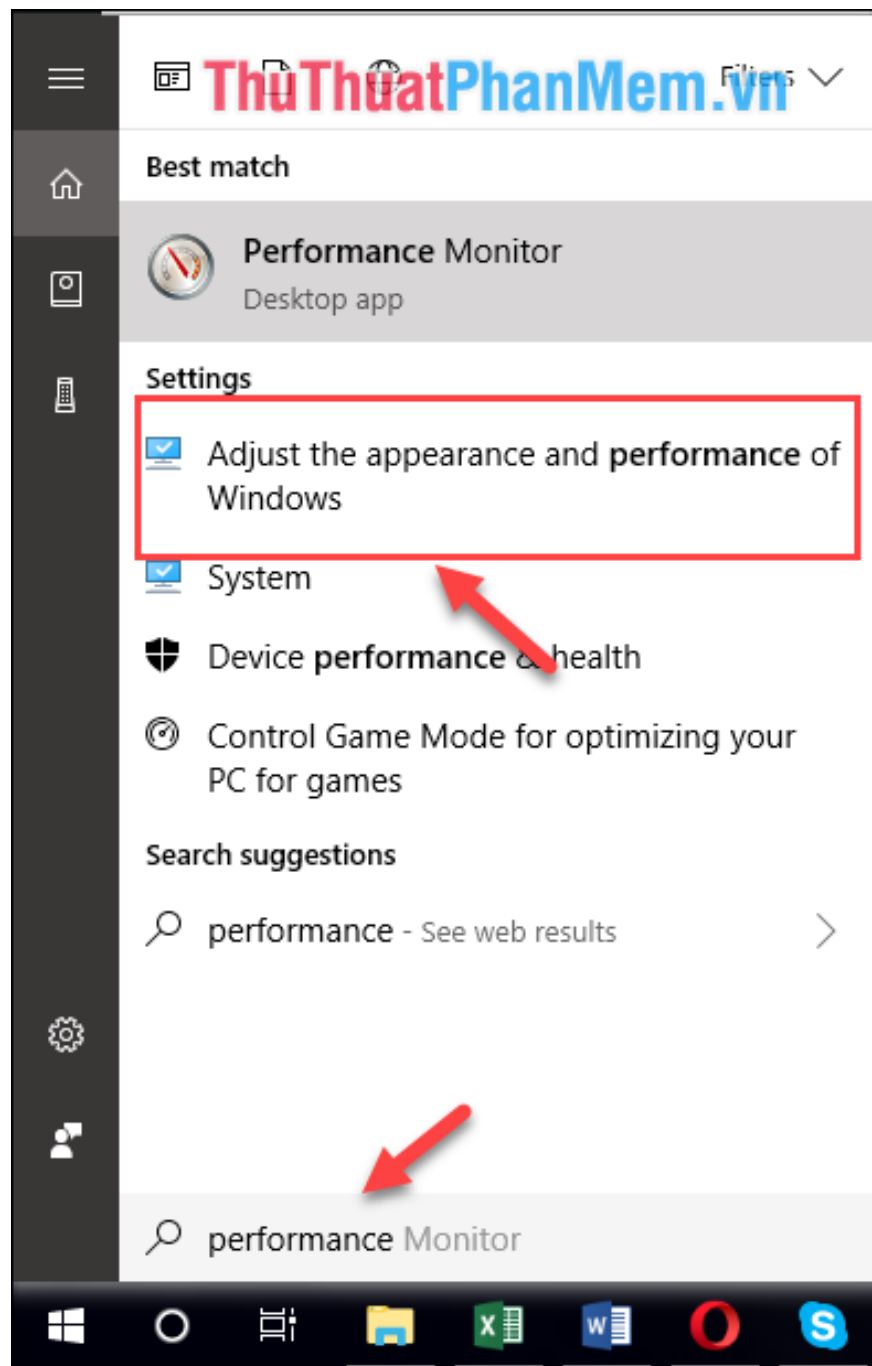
ThuThuatPhanMem.vn

Filters

Best match

Performance Monitor

Desktop app

Settings

Adjust the appearance and performance of Windows

System

Device performance & health

Control Game Mode for optimizing your PC for games

Search suggestions

performance - See web results

performance Monitor